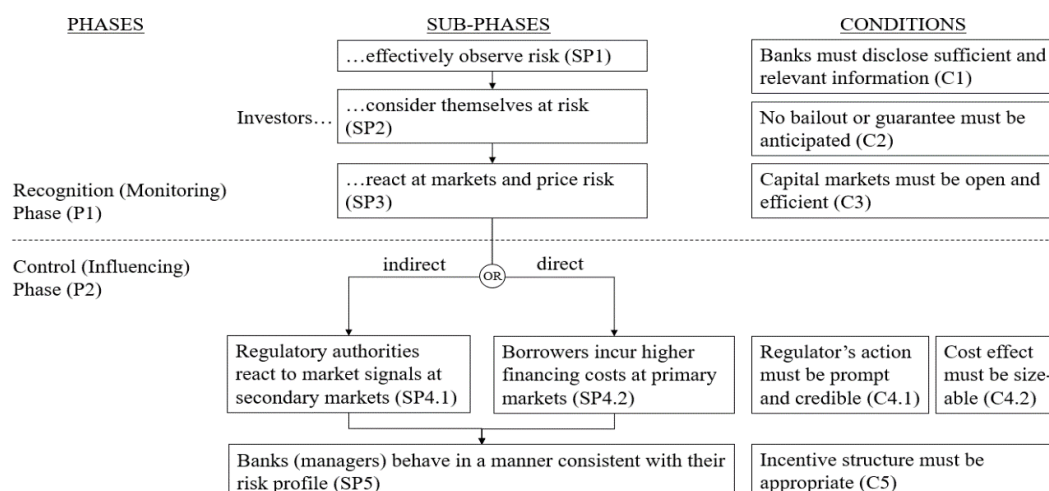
PHASES

SUB-PHASES

CONDITIONS

…effectively observe risk (SP1)

Banks must disclose sufficient and relevant information (C1)

Investors…

…consider themselves at risk (SP2)

No bailout or guarantee must be anticipated (C2)

Recognition (Monitoring) Phase (P1)

…react at markets and price risk (SP3)

Capital markets must be open and efficient (C3)

Control (Influencing) Phase (P2)

indirect

OR

direct

Regulatory authorities react to market signals at secondary markets (SP4.1)

Borrowers incur higher financing costs at primary markets (SP4.2)

Regulator's action must be prompt and credible (C4.1)

Cost effect must be sizeable (C4.2)

Banks (managers) behave in a manner consistent with their risk profile (SP5)

Incentive structure must be appropriate (C5)